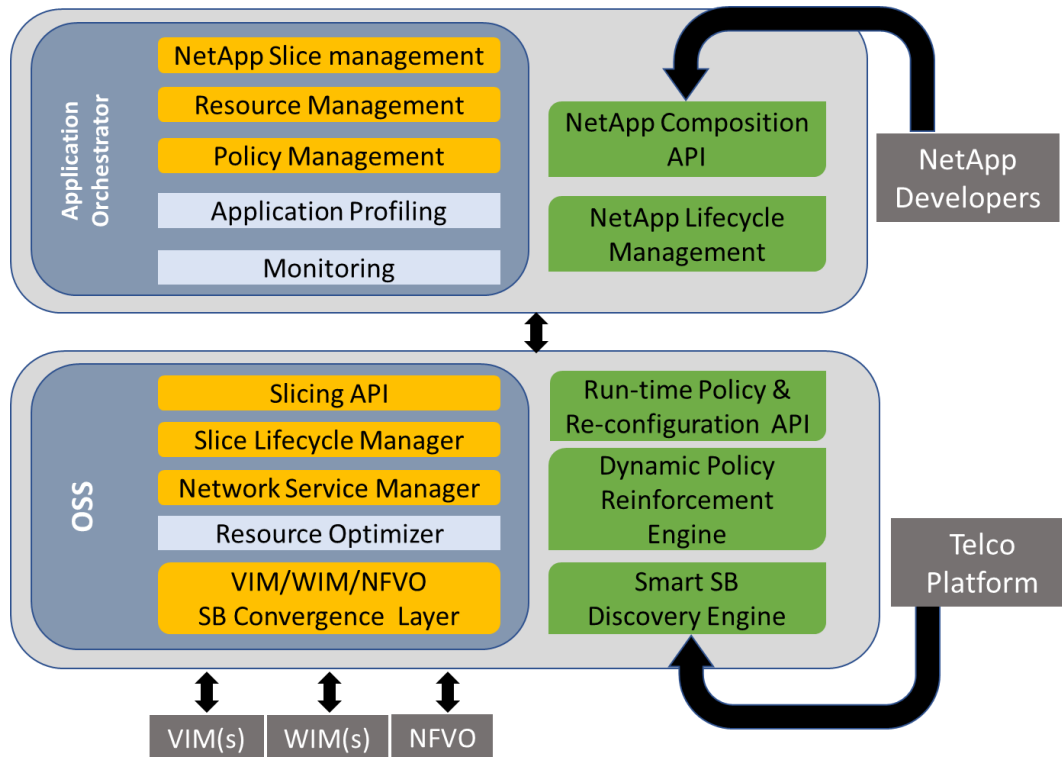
Application Orchestrator

NetApp Slice management

Resource Management

Policy Management

Application Profiling

Monitoring

NetApp Composition API

NetApp Lifecycle Management

NetApp Developers

OSS

Slicing API

Slice Lifecycle Manager

Network Service Manager

Resource Optimizer

VIM/WIM/NFVO SB Convergence Layer

Run-time Policy & Re-configuration API

Dynamic Policy Reinforcement Engine

Smart SB Discovery Engine

Telco Platform

VIM(s)

WIM(s)

NFVO